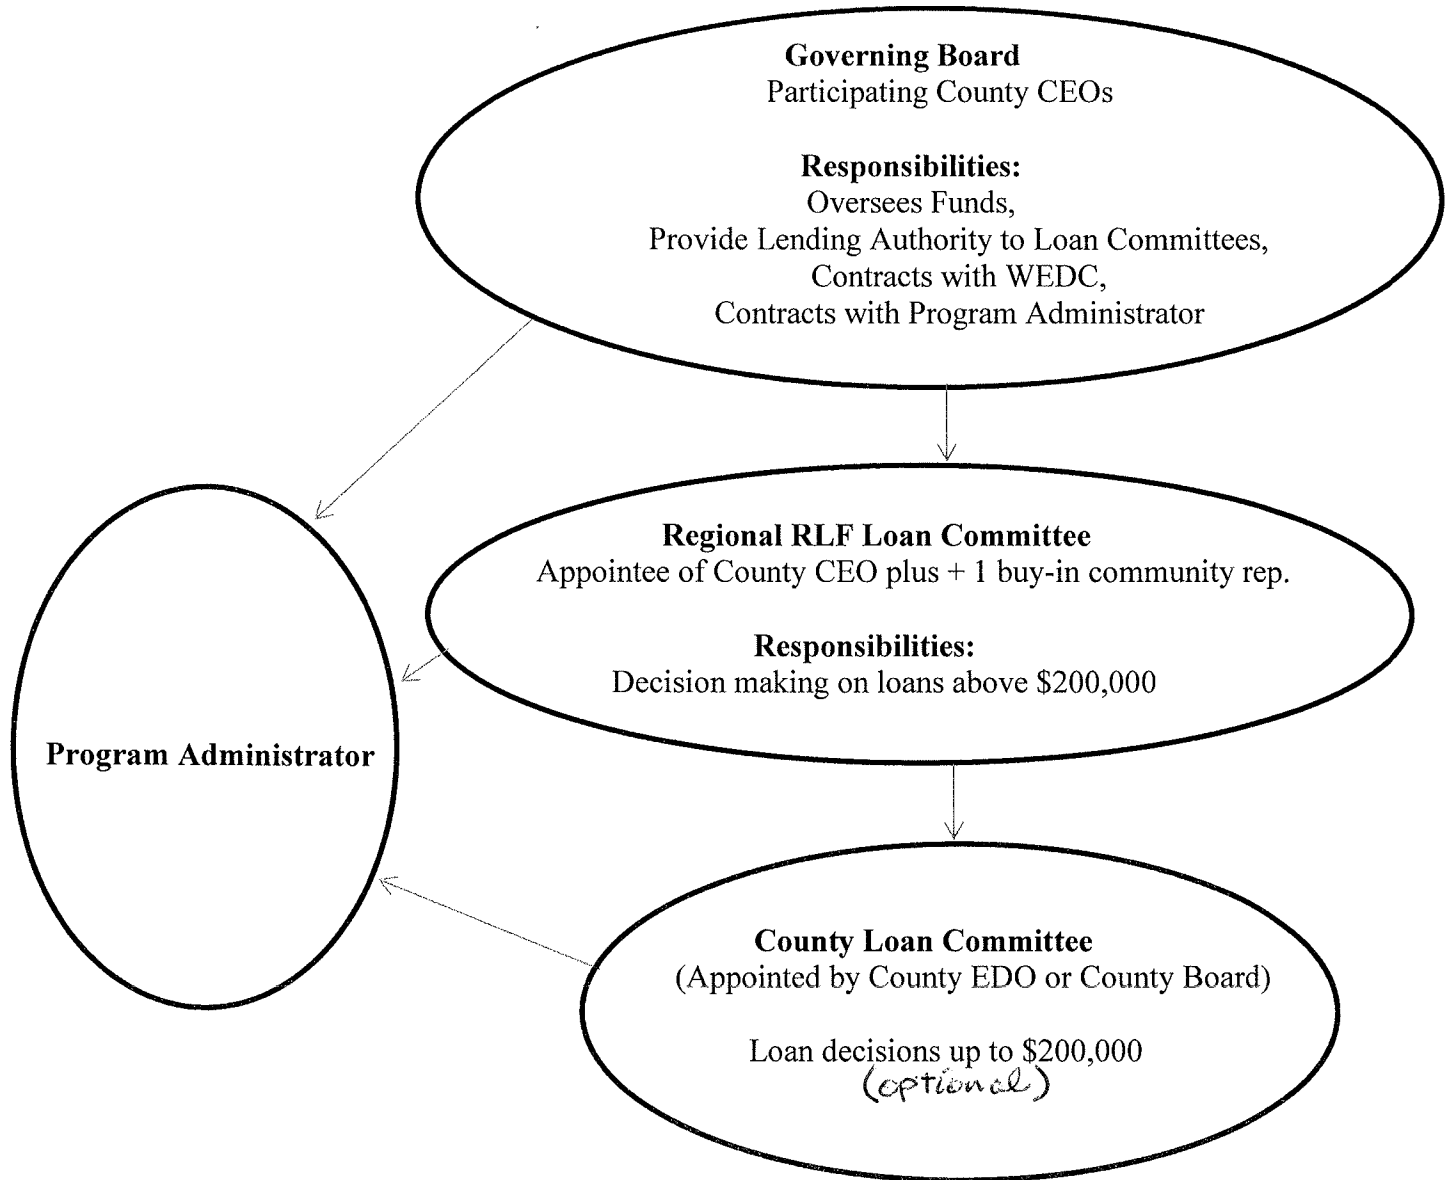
**Governing Board**
Participating County CEOs

**Responsibilities:**
Oversees Funds,
Provide Lending Authority to Loan Committees,
Contracts with WEDC,
Contracts with Program Administrator

**Regional RLF Loan Committee**
Appointee of County CEO plus + 1 buy-in community rep.

**Responsibilities:**
Decision making on loans above \$200,000

**Program Administrator**

**County Loan Committee**
(Appointed by County EDO or County Board)

Loan decisions up to \$200,000
(optional)